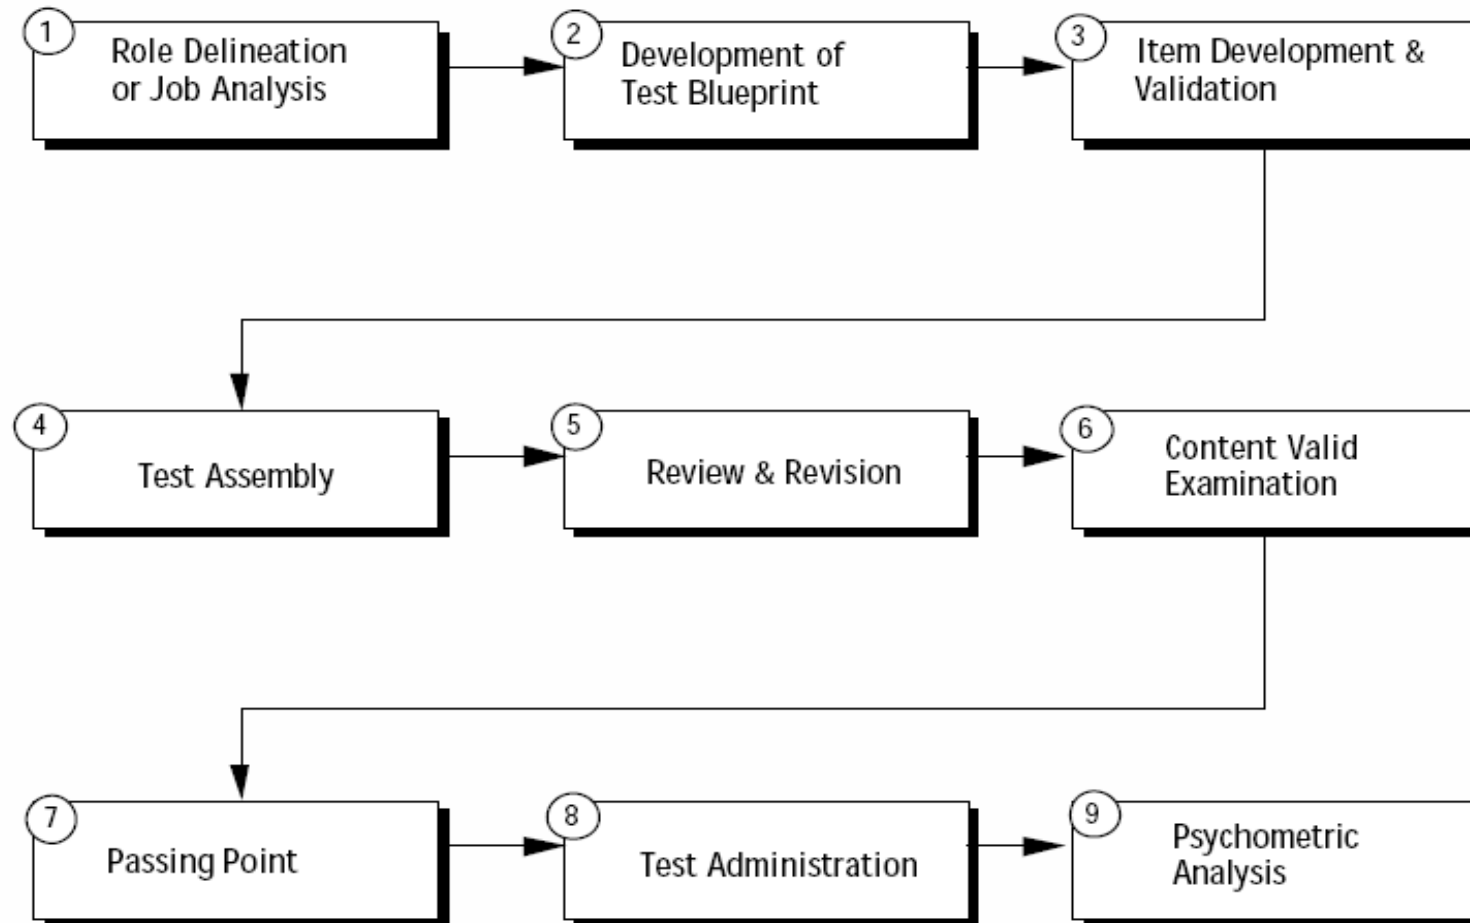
1
Role Delineation or Job Analysis

2
Development of Test Blueprint

3
Item Development & Validation

4
Test Assembly

5
Review & Revision

6
Content Valid Examination

7
Passing Point

8
Test Administration

9
Psychometric Analysis